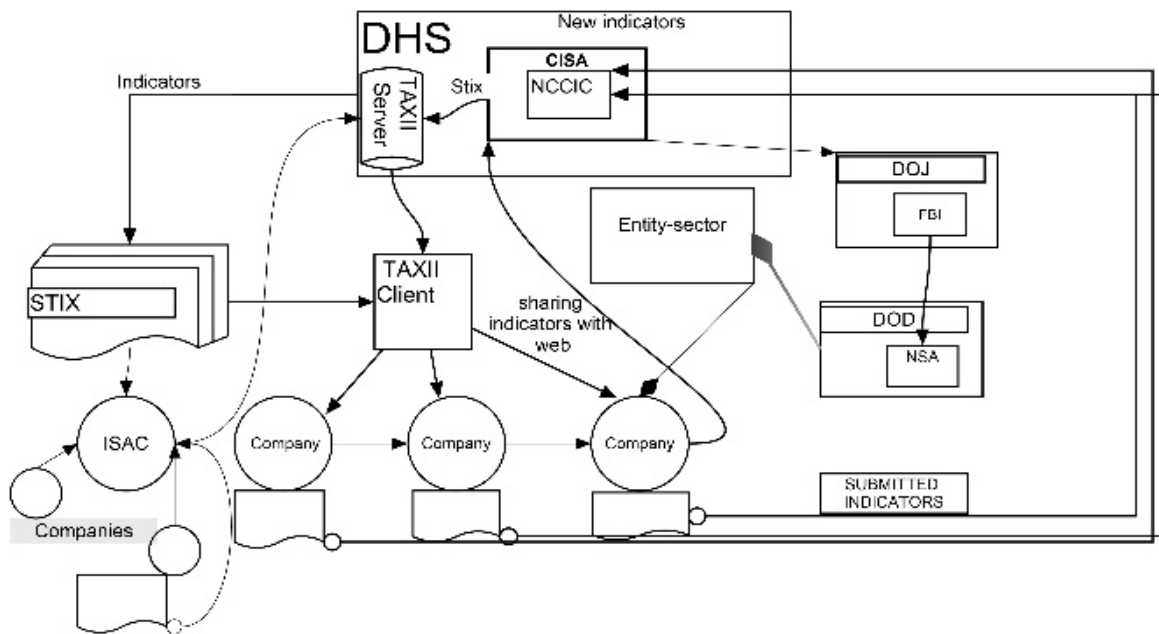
DHS

New indicators

CISA

NCCIC

Stix

TAXII Server

Indicators

DOJ

FBI

Entity-sector

STIX

TAXII Client

sharing indicators with web

DOD

NSA

ISAC

Company

Company

Company

Companies

SUBMITTED INDICATORS